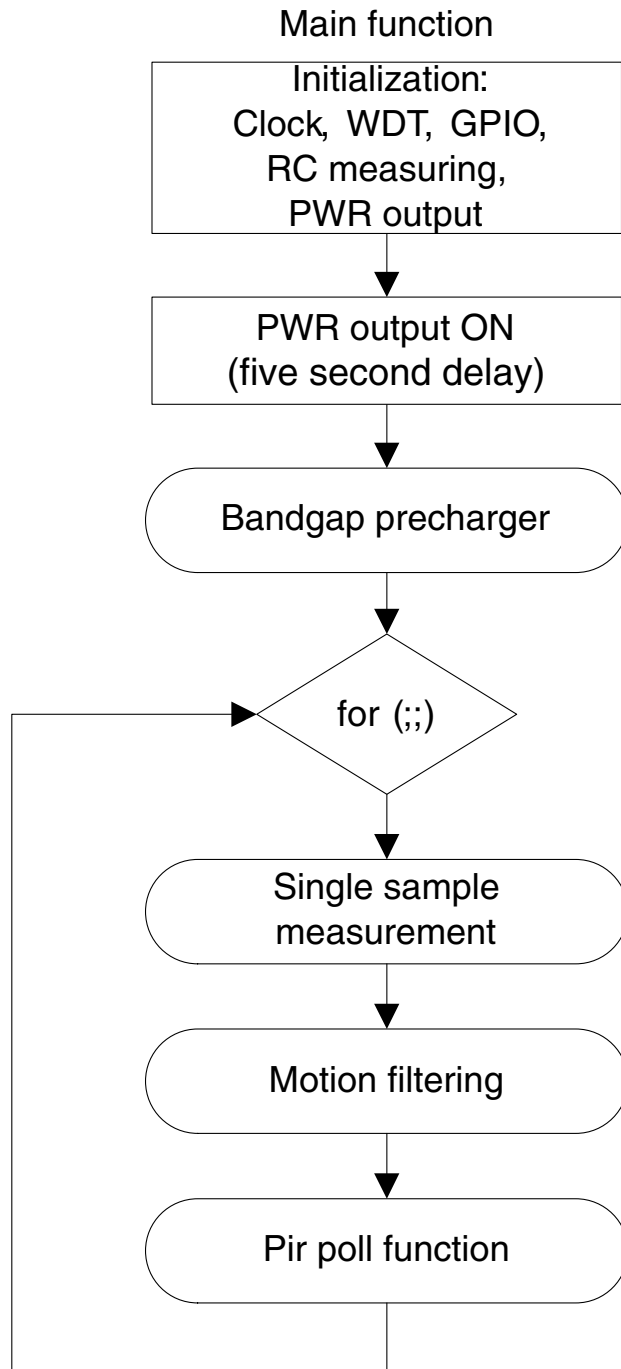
Main function

Initialization:
Clock, WDT, GPIO,
RC measuring,
PWR output

PWR output ON
(five second delay)

Bandgap precharger

for (;;)

Single sample
measurement

Motion filtering

Pir poll function